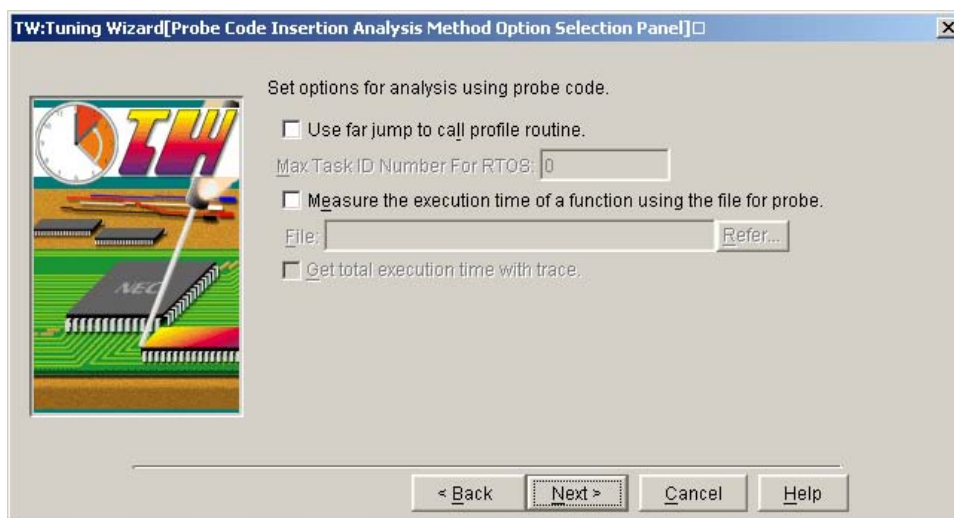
TW:Tuning Wizard[Probe Code Insertion Analysis Method Option Selection Panel]□

×

TW

NEC

Set options for analysis using probe code.

Use far jump to call profile routine.

Max Task ID Number For RTOS: 0

Measure the execution time of a function using the file for probe.

File:

Refer...

Get total execution time with trace.

< Back

Next >

Cancel

Help